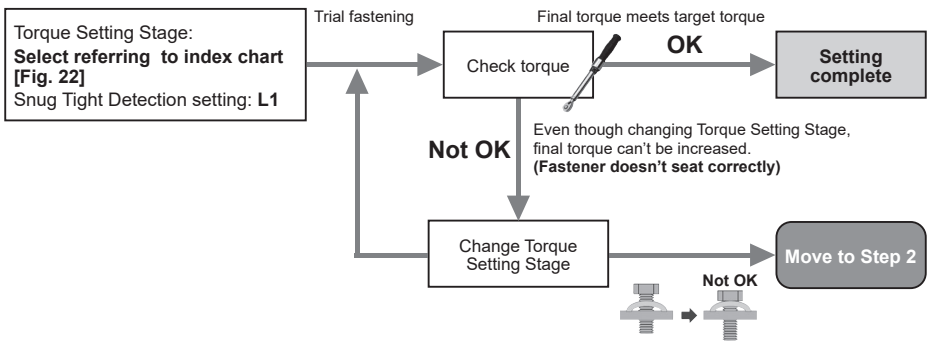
Torque Setting Stage:
**Select referring to index chart [Fig. 22]**
Snug Tight Detection setting: **L1**

Trial fastening

Final torque meets target torque

Check torque

OK

Setting complete

Not OK

Even though changing Torque Setting Stage, final torque can't be increased.
**(Fastener doesn't seat correctly)**

Change Torque Setting Stage

Move to Step 2

Not OK